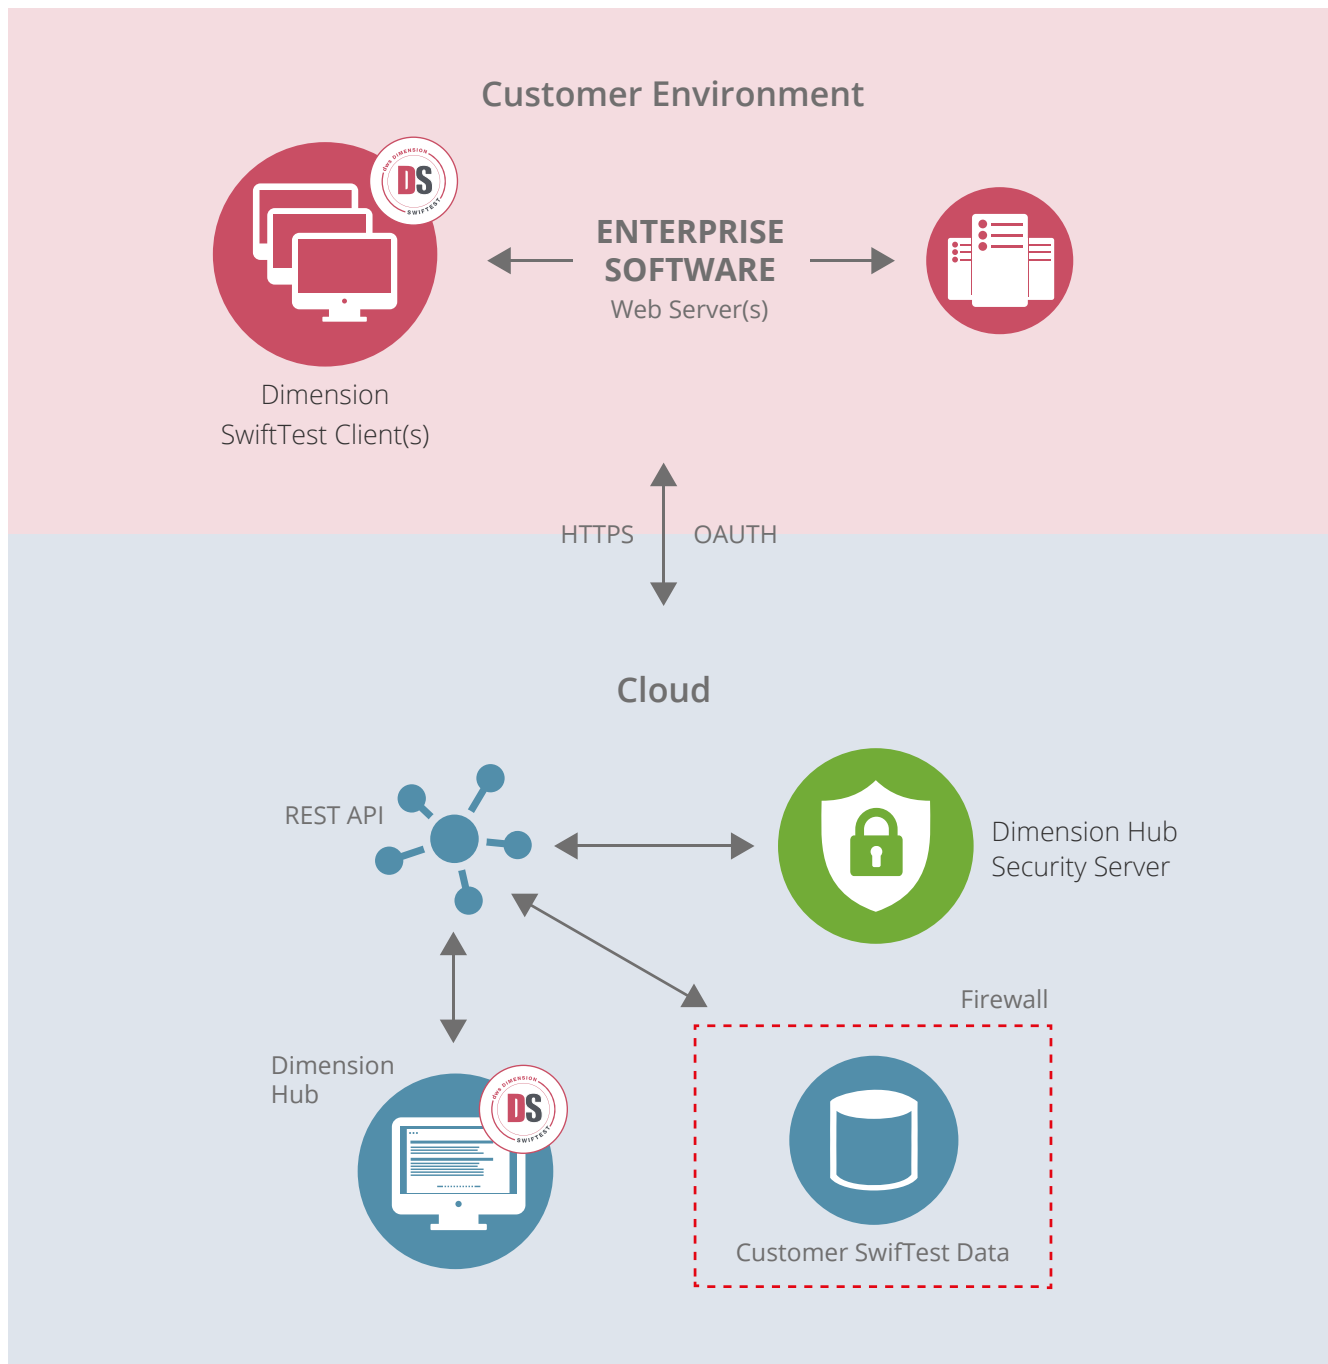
Customer Environment

DS DWS DIMENSION SWIFTEST

ENTERPRISE SOFTWARE
Web Server(s)

Dimension SwiftTest Client(s)

HTTPS

OAUTH

Cloud

REST API

Dimension Hub Security Server

Firewall

Dimension Hub

DS DWS DIMENSION SWIFTEST

Customer SwifTest Data